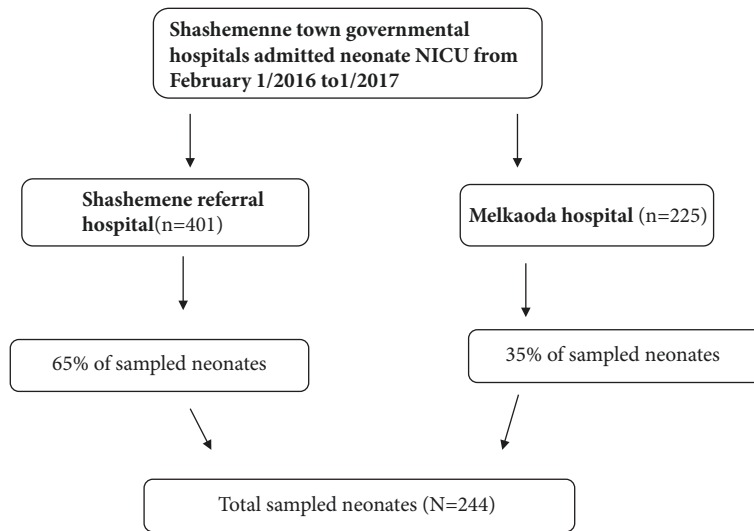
Shashemenne town governmental hospitals admitted neonate NICU from February 1/2016 to1/2017

Shashemene referral hospital(n=401)

Melkaoda hospital (n=225)

65% of sampled neonates

35% of sampled neonates

Total sampled neonates (N=244)